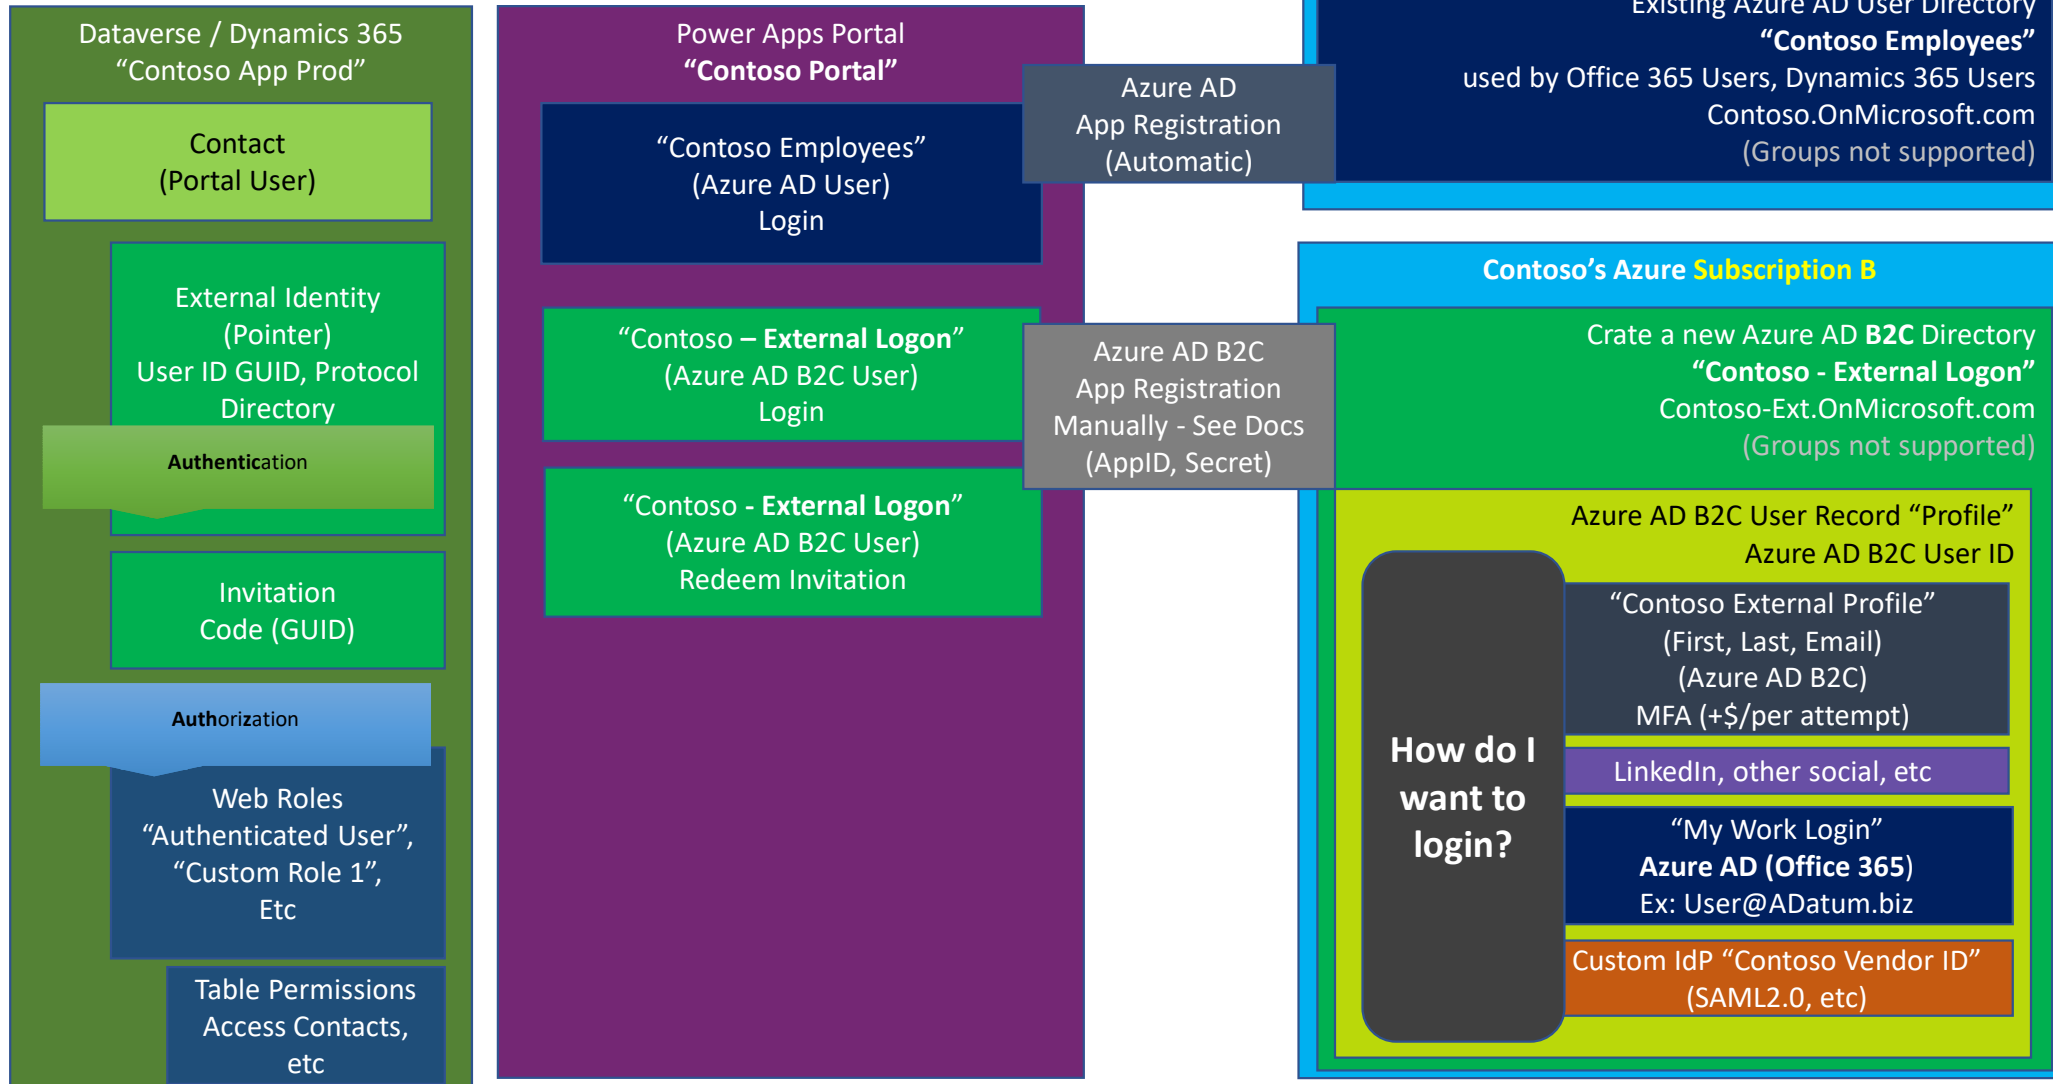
Dataverse / Dynamics 365
“Contoso App Prod”

Contact
(Portal User)

External Identity
(Pointer)
User ID GUID, Protocol
Directory

Authentication

Invitation
Code (GUID)

Authorization

Web Roles
“Authenticated User”,
“Custom Role 1”,
Etc

Table Permissions
Access Contacts,
etc

Power Apps Portal
“Contoso Portal”

“Contoso Employees”
(Azure AD User)
Login

“Contoso – External Logon”
(Azure AD B2C User)
Login

“Contoso - External Logon”
(Azure AD B2C User)
Redeem Invitation

Azure AD
App Registration
(Automatic)

Azure AD B2C
App Registration
Manually - See Docs
(AppID, Secret)

Existing Azure AD User Directory
“Contoso Employees”
used by Office 365 Users, Dynamics 365 Users
Contoso.OnMicrosoft.com
(Groups not supported)

Contoso’s Azure Subscription B

Crate a new Azure AD B2C Directory
“Contoso - External Logon”
Contoso-Ext.OnMicrosoft.com
(Groups not supported)

Azure AD B2C User Record “Profile”
Azure AD B2C User ID

How do I want to login?

“Contoso External Profile”
(First, Last, Email)
(Azure AD B2C)
MFA (+$/per attempt)

LinkedIn, other social, etc

“My Work Login”
Azure AD (Office 365)
Ex: User@ADatum.biz

Custom IdP “Contoso Vendor ID”
(SAML2.0, etc)